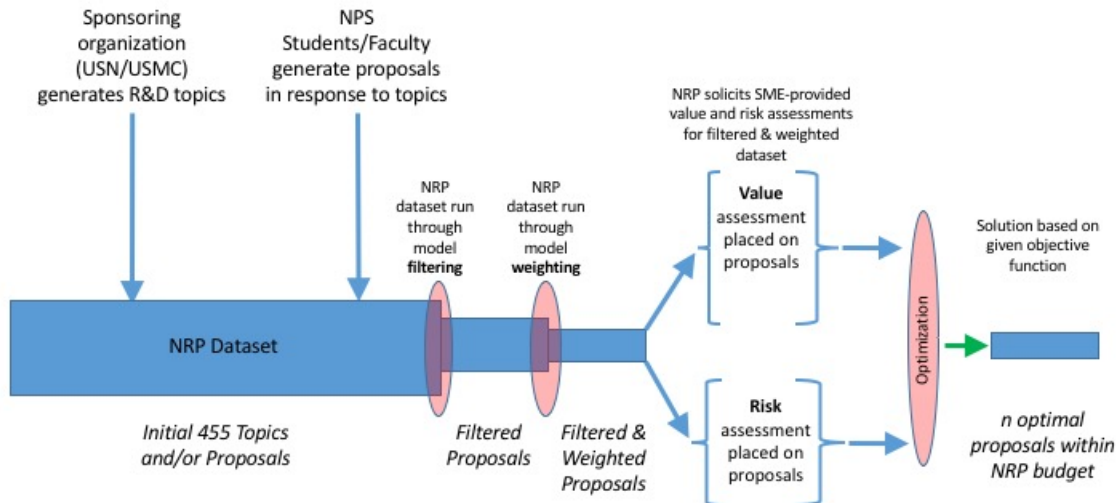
Sponsoring organization (USN/USMC) generates R&D topics

NPS Students/Faculty generate proposals in response to topics

NRP solicits SME-provided value and risk assessments for filtered & weighted dataset

NRP dataset run through model **filtering**

NRP dataset run through model **weighting**

**Value** assessment placed on proposals

Solution based on given objective function

NRP Dataset

Optimization

**Risk** assessment placed on proposals

*Initial 455 Topics and/or Proposals*

*Filtered Proposals*

*Filtered & Weighted Proposals*

*n optimal proposals within NRP budget*